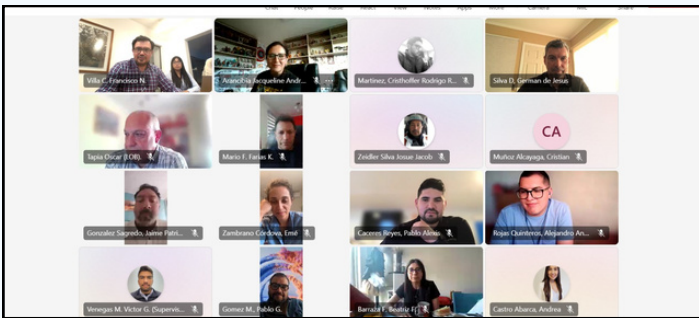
Chat People Raise React View Notes Apps More Camera Mic Share

Villa C, Francisco N.
Arancibia Jacqueline Andr...
Martinez, Cristhoffer Rodrigo R...
Silva D, German de Jesus
Tapia Oscar (LOB)
Mario F. Farias K.
Zeidler Silva Josue Jacob
CA
Muñoz Alcayaga, Cristian
Gonzalez Sagredo, Jaime Patri...
Zambrano Córdova, Emil
Caceres Reyes, Pablo Alexis
Rojas Quinteros, Alejandro An...
Venegas M. Victor G. (Supervis...
Gomez M., Pablo G.
Barraza F. Beatriz F.
Castro Abarca, Andrea